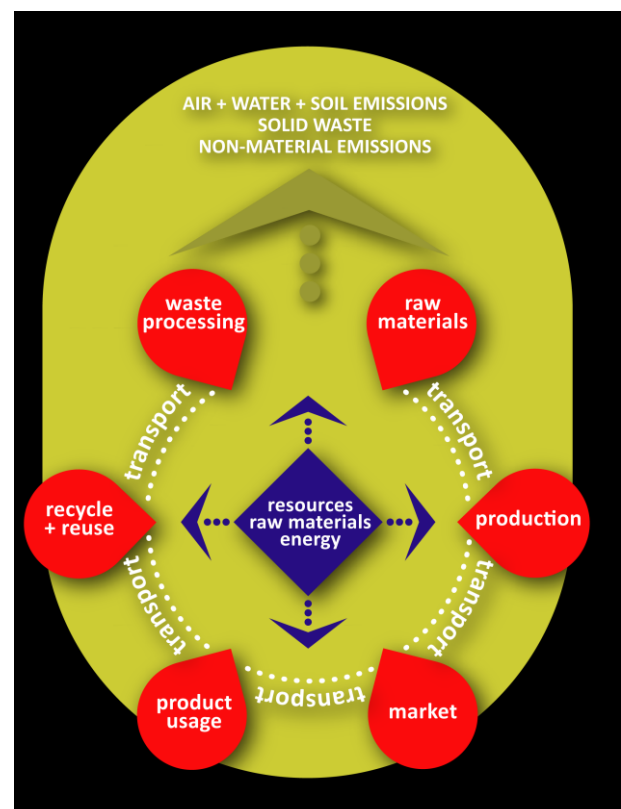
AIR + WATER + SOIL EMISSIONS
SOLID WASTE
NON-MATERIAL EMISSIONS

waste processing

raw materials

transport

transport

recycle + reuse

resources
raw materials
energy

production

transport

transport

product usage

transport

market